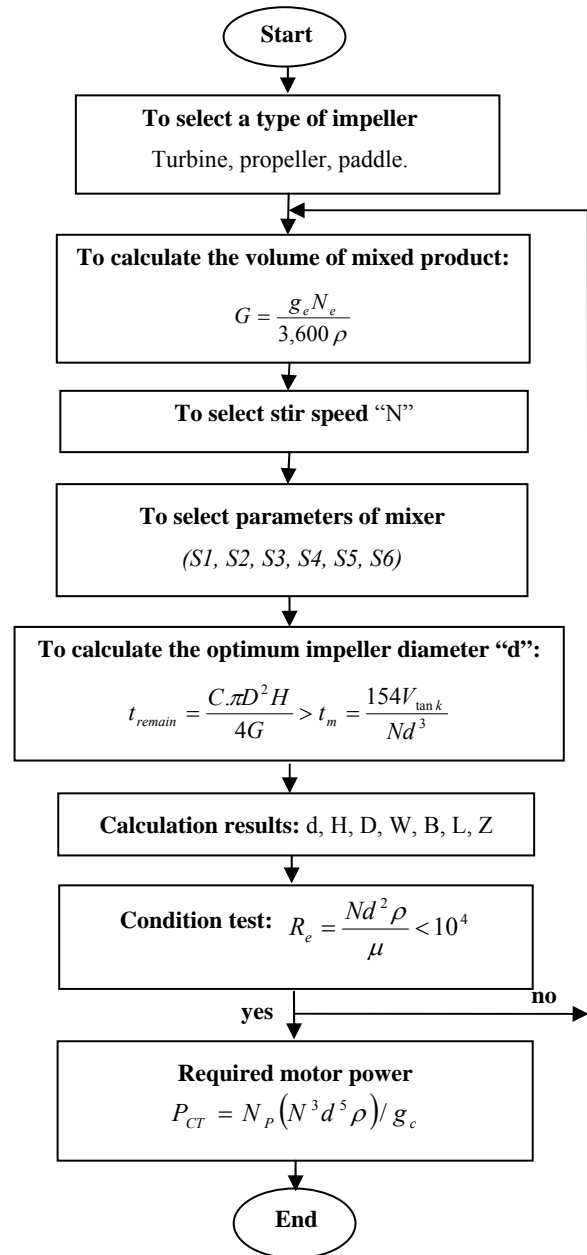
Start

To select a type of impeller
Turbine, propeller, paddle.

To calculate the volume of mixed product:
$G = \frac{g_e N_e}{3{,}600\,\rho}$

To select stir speed "N"

To select parameters of mixer
(S1, S2, S3, S4, S5, S6)

To calculate the optimum impeller diameter "d":
$t_{remain} = \frac{C.\pi D^2 H}{4G} > t_m = \frac{154 V_{\tan k}}{Nd^3}$

Calculation results: d, H, D, W, B, L, Z

Condition test: $R_e = \frac{Nd^2 \rho}{\mu} < 10^4$

no

yes

Required motor power
$P_{CT} = N_P \left(N^3 d^5 \rho\right) / g_c$

End